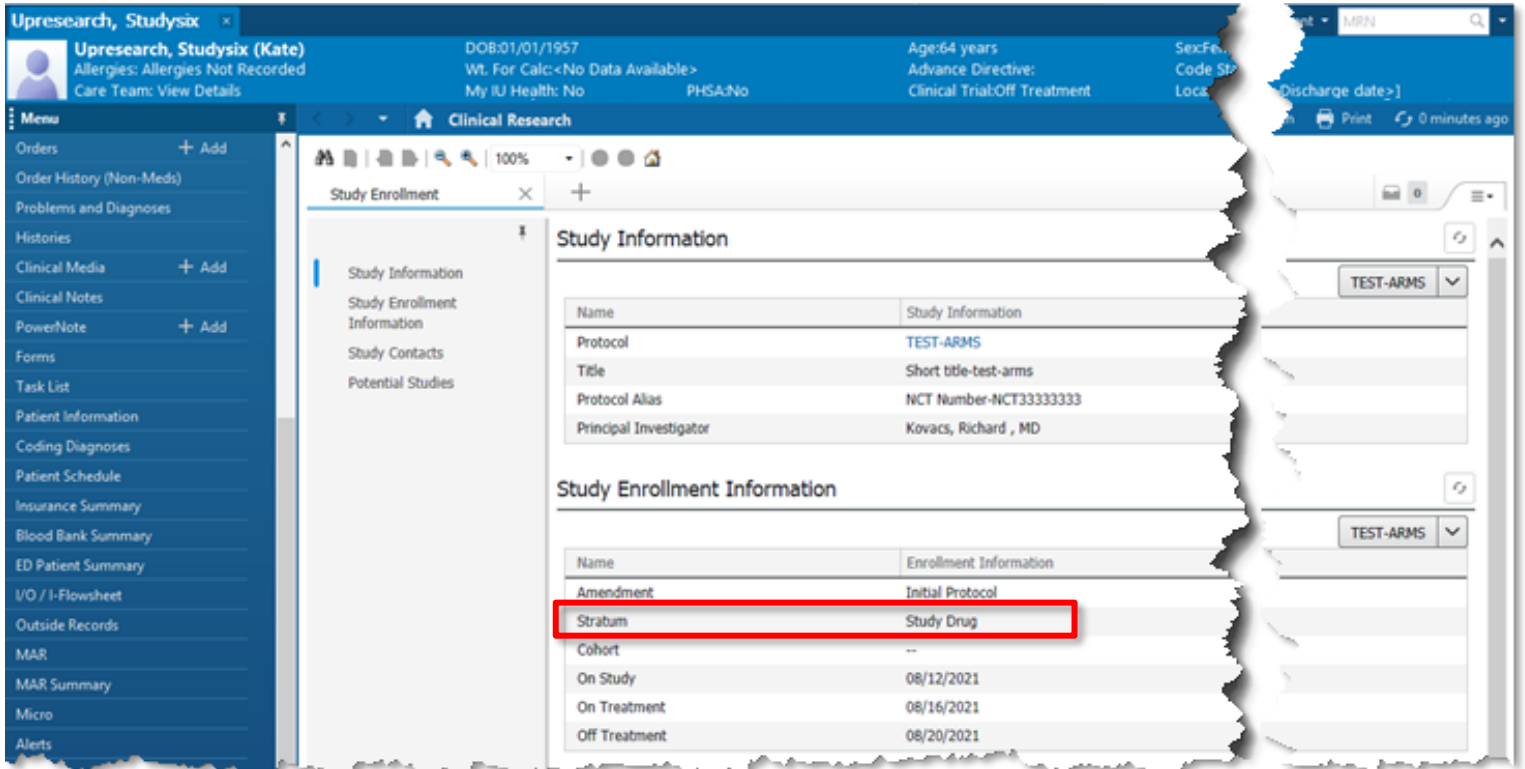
Upresearch, Studysix ×

Upresearch, Studysix (Kate)
Allergies: Allergies Not Recorded
Care Team: View Details

DOB:01/01/1957
Wt. For Calc:<No Data Available>
My IU Health: No
PHSA:No

Age:64 years
Advance Directive:
Clinical Trial:Off Treatment

Sex:Fe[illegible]
Code St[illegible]
Loca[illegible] Discharge date>]

MRN

Menu
Orders + Add
Order History (Non-Meds)
Problems and Diagnoses
Histories
Clinical Media + Add
Clinical Notes
PowerNote + Add
Forms
Task List
Patient Information
Coding Diagnoses
Patient Schedule
Insurance Summary
Blood Bank Summary
ED Patient Summary
I/O / I-Flowsheet
Outside Records
MAR
MAR Summary
Micro
Alerts

Clinical Research
Print 0 minutes ago

100%

Study Enrollment ×

Study Information
Study Enrollment Information
Study Contacts
Potential Studies

Study Information

TEST-ARMS

| Name | Study Information |
|---|---|
| Protocol | TEST-ARMS |
| Title | Short title-test-arms |
| Protocol Alias | NCT Number-NCT33333333 |
| Principal Investigator | Kovacs, Richard , MD |

Study Enrollment Information

TEST-ARMS

| Name | Enrollment Information |
|---|---|
| Amendment | Initial Protocol |
| Stratum | Study Drug |
| Cohort | -- |
| On Study | 08/12/2021 |
| On Treatment | 08/16/2021 |
| Off Treatment | 08/20/2021 |